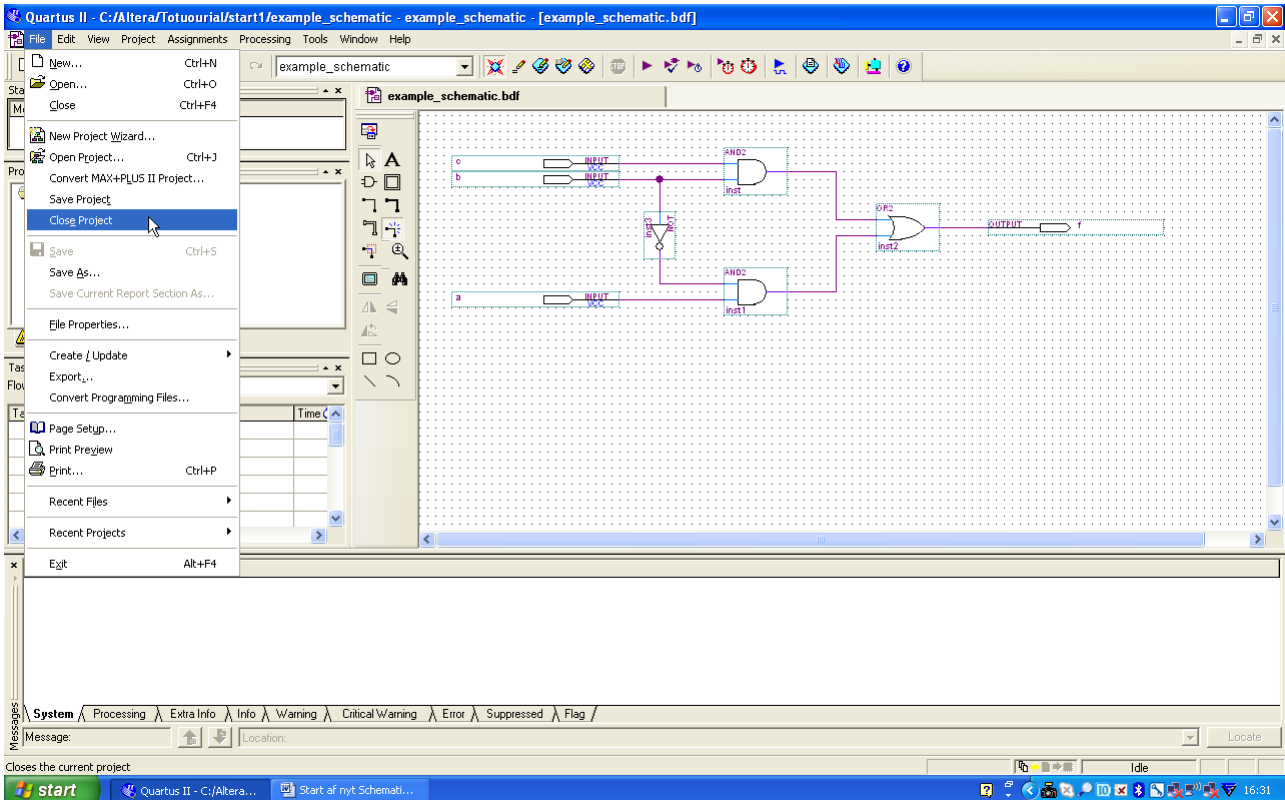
Quartus II - C:/Altera/Totuourial/start1/example_schematic - example_schematic - [example_schematic.bdf]

File Edit View Project Assignments Processing Tools Window Help

example_schematic

New... Ctrl+N
Open... Ctrl+O
Close Ctrl+F4
New Project Wizard...
Open Project... Ctrl+J
Convert MAX+PLUS II Project...
Save Project
Close Project
Save Ctrl+S
Save As...
Save Current Report Section As...
File Properties...
Create / Update
Export...
Convert Programming Files...
Page Setup...
Print Preview
Print... Ctrl+P
Recent Files
Recent Projects
Exit Alt+F4

example_schematic.bdf

c INPUT VCC
b INPUT VCC
AND2 inst
inst3 NOT
OR2 inst2
OUTPUT f
AND2 inst1
a INPUT VCC

Time

Sta
Me
Pro
Tas
Flov
Ta

Messages
System Processing Extra Info Info Warning Critical Warning Error Suppressed Flag
Message:
Location:
Locate

Closes the current project
Idle

start
Quartus II - C:/Altera...
Start af nyt Schemati...
16:31